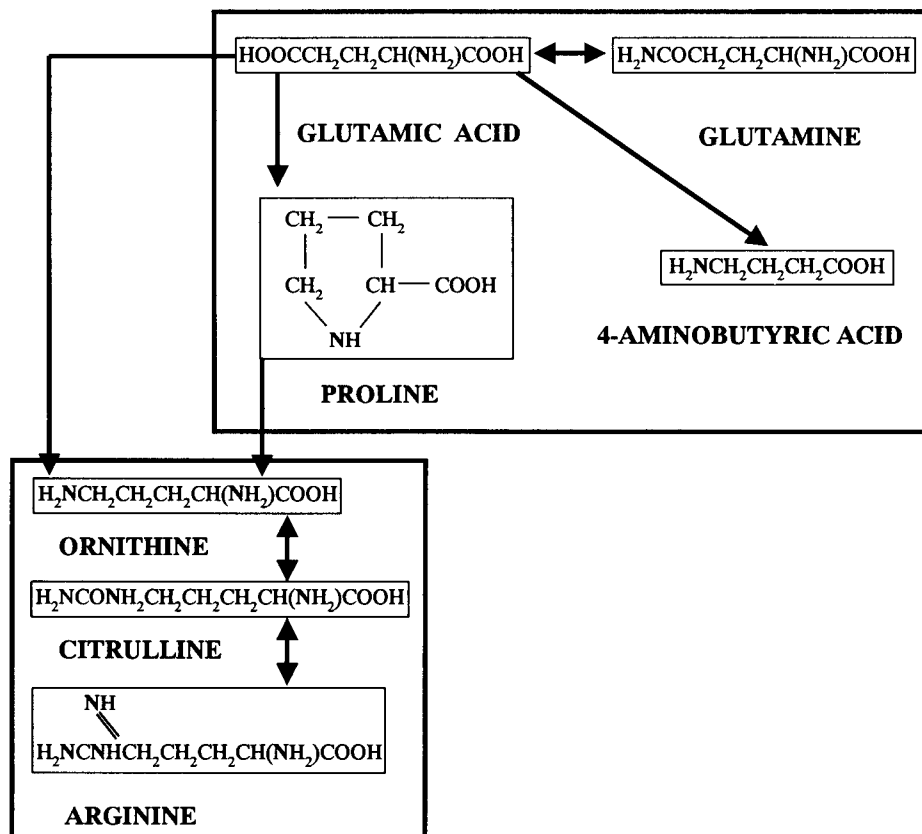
$HOOCCH_2CH_2CH(NH_2)COOH$

$H_2NCOCH_2CH_2CH(NH_2)COOH$

GLUTAMIC ACID

GLUTAMINE

$CH_2$ — $CH_2$
$CH_2$ $CH$ — $COOH$
NH

$H_2NCH_2CH_2CH_2COOH$

4-AMINOBUTYRIC ACID

PROLINE

$H_2NCH_2CH_2CH_2CH(NH_2)COOH$

ORNITHINE

$H_2NCONH_2CH_2CH_2CH_2CH(NH_2)COOH$

CITRULLINE

NH
$H_2NCNHCH_2CH_2CH_2CH(NH_2)COOH$

ARGININE